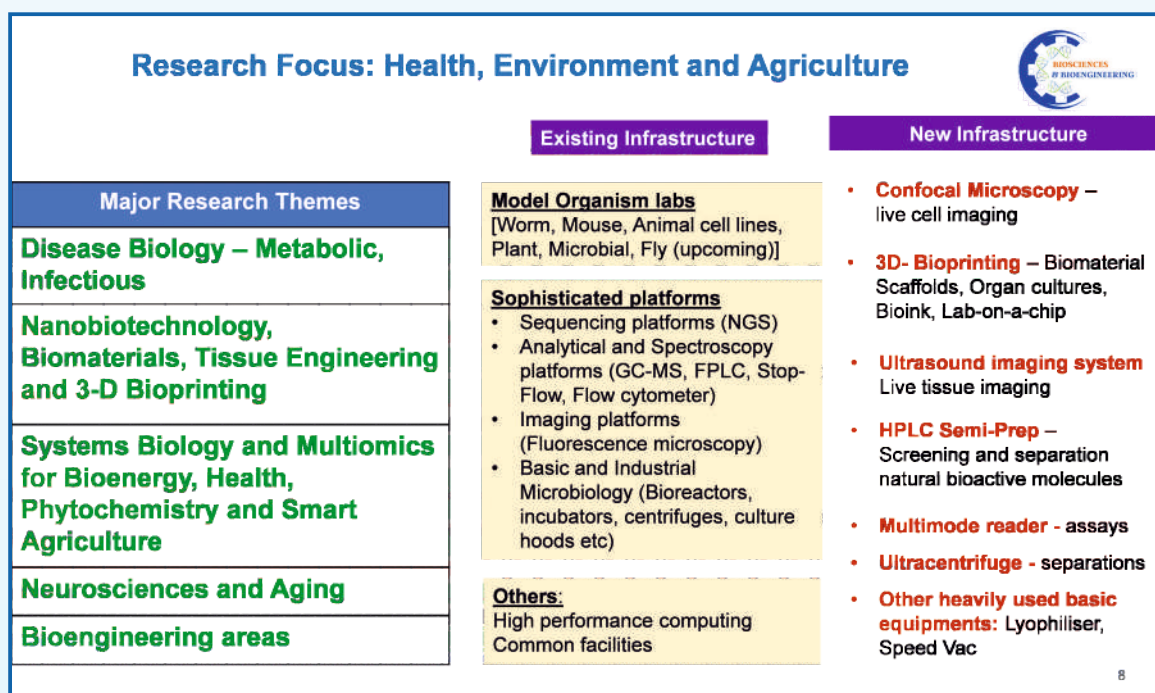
Research Focus: Health, Environment and Agriculture

BIOSCIENCES & BIOENGINEERING

| Major Research Themes |
|---|
| Disease Biology – Metabolic, Infectious |
| Nanobiotechnology, Biomaterials, Tissue Engineering and 3-D Bioprinting |
| Systems Biology and Multiomics for Bioenergy, Health, Phytochemistry and Smart Agriculture |
| Neurosciences and Aging |
| Bioengineering areas |

Existing Infrastructure

Model Organism labs
[Worm, Mouse, Animal cell lines, Plant, Microbial, Fly (upcoming)]

Sophisticated platforms
• Sequencing platforms (NGS)
• Analytical and Spectroscopy platforms (GC-MS, FPLC, Stop-Flow, Flow cytometer)
• Imaging platforms (Fluorescence microscopy)
• Basic and Industrial Microbiology (Bioreactors, incubators, centrifuges, culture hoods etc)

Others:
High performance computing
Common facilities

New Infrastructure

• Confocal Microscopy – live cell imaging
• 3D- Bioprinting – Biomaterial Scaffolds, Organ cultures, Bioink, Lab-on-a-chip
• Ultrasound imaging system Live tissue imaging
• HPLC Semi-Prep – Screening and separation natural bioactive molecules
• Multimode reader - assays
• Ultracentrifuge - separations
• Other heavily used basic equipments: Lyophiliser, Speed Vac

8